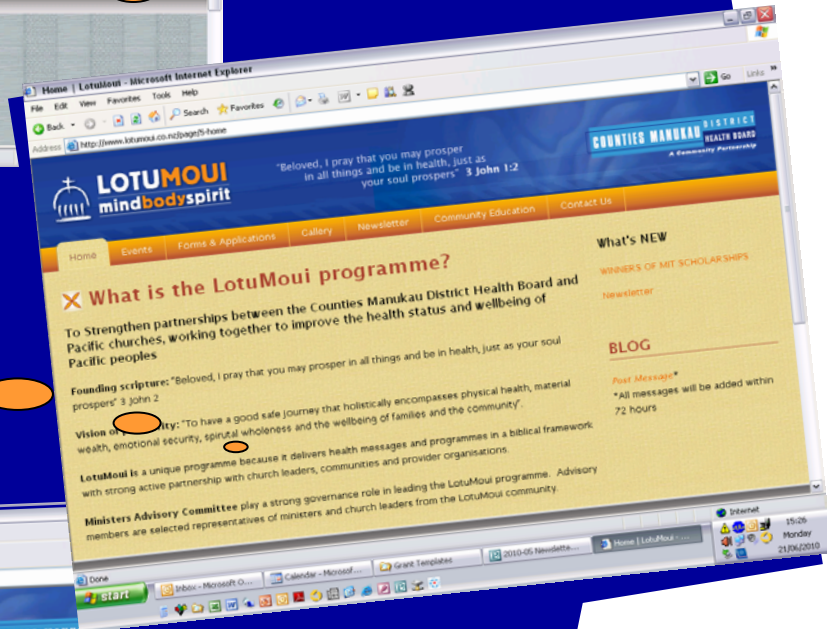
Home | LotuMoui - Microsoft Internet Explorer

File Edit View Favorites Tools Help

Back Search Favorites

Address http://www.lotumoui.co.nz/page/5-home

Go Links

LOTUMOUI
mindbodyspirit

"Beloved, I pray that you may prosper in all things and be in health, just as your soul prospers" 3 John 1:2

COUNTIES MANUKAU DISTRICT HEALTH BOARD
A Community Partnership

Home Events Forms & Applications Gallery Newsletter Community Education Contact Us

What is the LotuMoui programme?

To Strengthen partnerships between the Counties Manukau District Health Board and Pacific churches, working together to improve the health status and wellbeing of Pacific peoples

Founding scripture: "Beloved, I pray that you may prosper in all things and be in health, just as your soul prosper" 3 John 2

Vision of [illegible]ity: "To have a good safe journey that holistically encompasses physical health, material wealth, emotional security, spiritual wholeness and the wellbeing of families and the community".

LotuMoui is a unique programme because it delivers health messages and programmes in a biblical framework with strong active partnership with church leaders, communities and provider organisations.

Ministers Advisory Committee play a strong governance role in leading the LotuMoui programme. Advisory members are selected representatives of ministers and church leaders from the LotuMoui community.

What's NEW

WINNERS OF MIT SCHOLARSHIPS

Newsletter

BLOG

Post Message*

*All messages will be added within 72 hours

Done

Internet

start

Inbox - Microsoft O...

Calendar - Microsof...

Grant Templates

2010-05 Newslette...

Home | LotuMoui - ...

15:26
Monday
21/06/2010